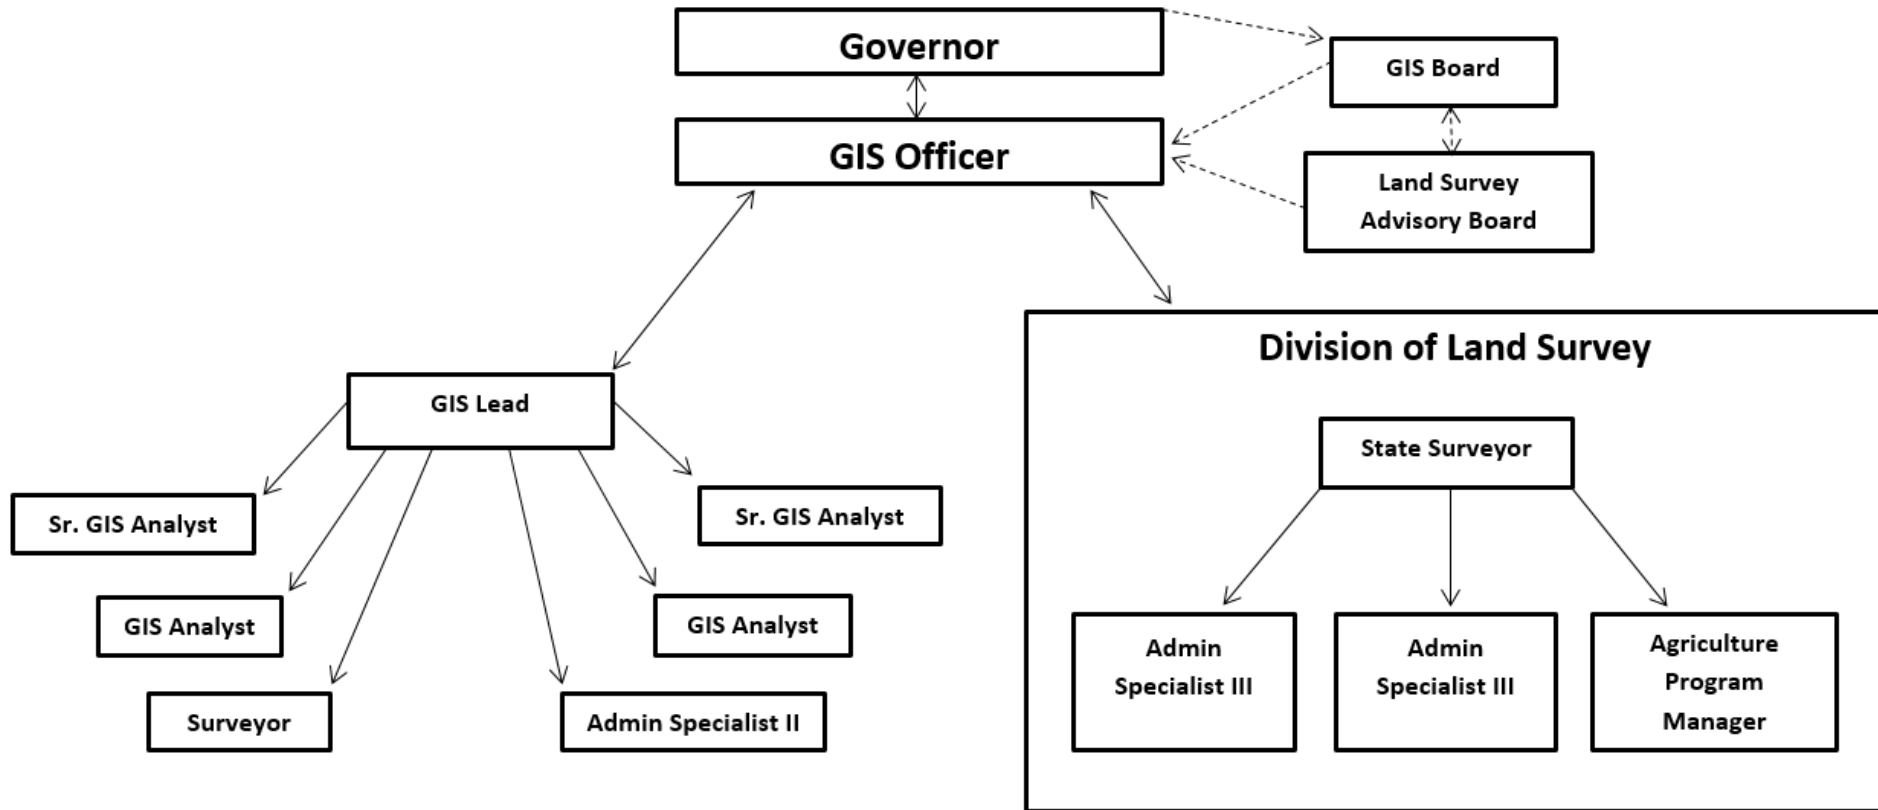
Governor

GIS Board

GIS Officer

Land Survey Advisory Board

Division of Land Survey

GIS Lead

State Surveyor

Sr. GIS Analyst

Sr. GIS Analyst

GIS Analyst

GIS Analyst

Surveyor

Admin Specialist II

Admin Specialist III

Admin Specialist III

Agriculture Program Manager